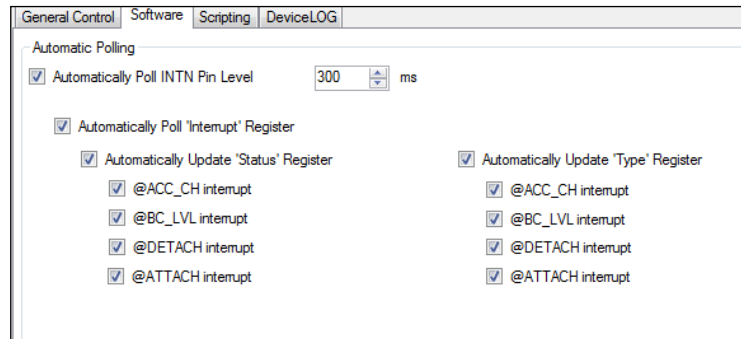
General Control | Software | Scripting | DeviceLOG

Automatic Polling

Automatically Poll INTN Pin Level 300 ms

Automatically Poll 'Interrupt' Register

Automatically Update 'Status' Register

@ACC_CH interrupt

@BC_LVL interrupt

@DETACH interrupt

@ATTACH interrupt

Automatically Update 'Type' Register

@ACC_CH interrupt

@BC_LVL interrupt

@DETACH interrupt

@ATTACH interrupt